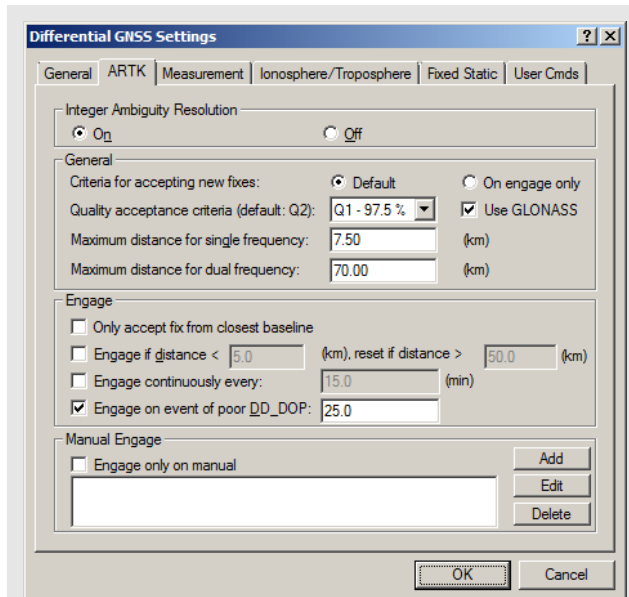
Differential GNSS Settings

? X

General | ARTK | Measurement | Ionosphere/Troposphere | Fixed Static | User Cmds

Integer Ambiguity Resolution

On

Off

General

Criteria for accepting new fixes:

Default

On engage only

Quality acceptance criteria (default: Q2):

Q1 - 97.5 %

Use GLONASS

Maximum distance for single frequency:

7.50

(km)

Maximum distance for dual frequency:

70.00

(km)

Engage

Only accept fix from closest baseline

Engage if distance <

5.0

(km), reset if distance >

50.0

(km)

Engage continuously every:

15.0

(min)

Engage on event of poor DD_DOP:

25.0

Manual Engage

Engage only on manual

Add

Edit

Delete

OK

Cancel